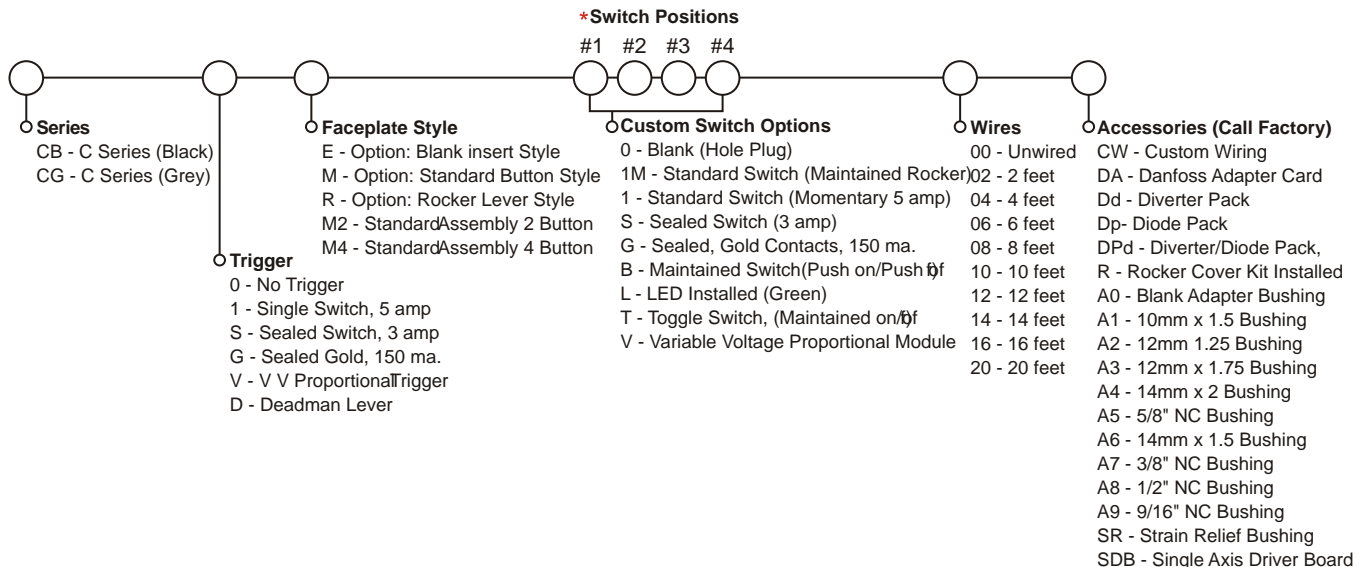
*Switch Positions
#1 #2 #3 #4

Series
CB - C Series (Black)
CG - C Series (Grey)

Trigger
0 - No Trigger
1 - Single Switch, 5 amp
S - Sealed Switch, 3 amp
G - Sealed Gold, 150 ma.
V - V V Proportional Trigger
D - Deadman Lever

Faceplate Style
E - Option: Blank insert Style
M - Option: Standard Button Style
R - Option: Rocker Lever Style
M2 - Standard Assembly 2 Button
M4 - Standard Assembly 4 Button

Custom Switch Options
0 - Blank (Hole Plug)
1M - Standard Switch (Maintained Rocker)
1 - Standard Switch (Momentary 5 amp)
S - Sealed Switch (3 amp)
G - Sealed, Gold Contacts, 150 ma.
B - Maintained Switch(Push on/Push off
L - LED Installed (Green)
T - Toggle Switch, (Maintained on/off
V - Variable Voltage Proportional Module

Wires
00 - Unwired
02 - 2 feet
04 - 4 feet
06 - 6 feet
08 - 8 feet
10 - 10 feet
12 - 12 feet
14 - 14 feet
16 - 16 feet
20 - 20 feet

Accessories (Call Factory)
CW - Custom Wiring
DA - Danfoss Adapter Card
Dd - Diverter Pack
Dp- Diode Pack
DPd - Diverter/Diode Pack,
R - Rocker Cover Kit Installed
A0 - Blank Adapter Bushing
A1 - 10mm x 1.5 Bushing
A2 - 12mm 1.25 Bushing
A3 - 12mm x 1.75 Bushing
A4 - 14mm x 2 Bushing
A5 - 5/8" NC Bushing
A6 - 14mm x 1.5 Bushing
A7 - 3/8" NC Bushing
A8 - 1/2" NC Bushing
A9 - 9/16" NC Bushing
SR - Strain Relief Bushing
SDB - Single Axis Driver Board